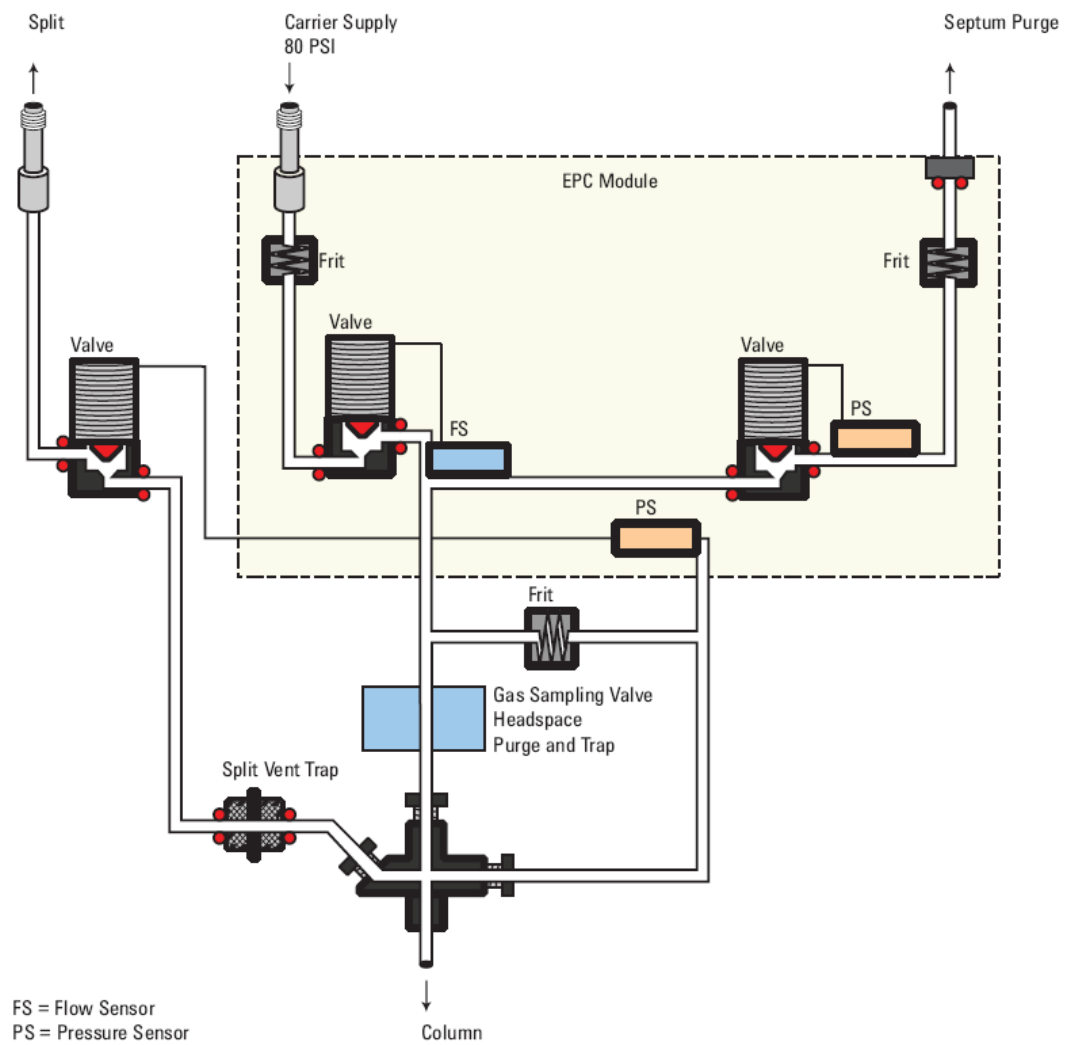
Split

Carrier Supply
80 PSI

Septum Purge

EPC Module

Frit

Frit

Valve

Valve

Valve

FS

PS

PS

Frit

Gas Sampling Valve
Headspace
Purge and Trap

Split Vent Trap

FS = Flow Sensor
PS = Pressure Sensor

Column